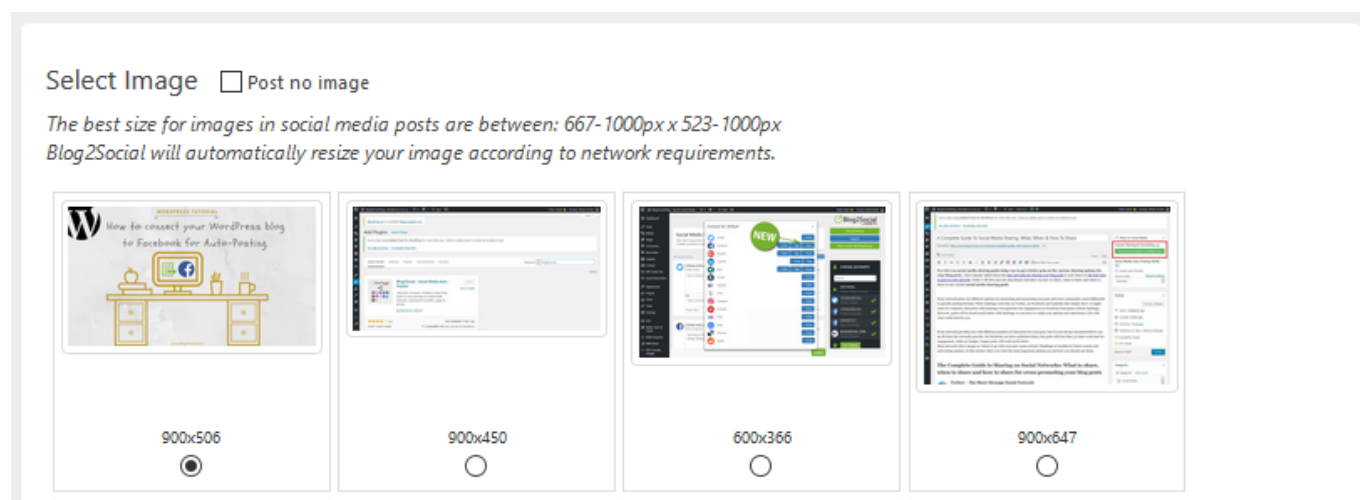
Select Image Post no image

The best size for images in social media posts are between: 667-1000px x 523-1000px
Blog2Social will automatically resize your image according to network requirements.

WORDPRESS TUTORIAL
How to connect your WordPress blog to Facebook for Auto-Posting.

900x506

900x450

NEW
Blog2Social

600x366

900x647